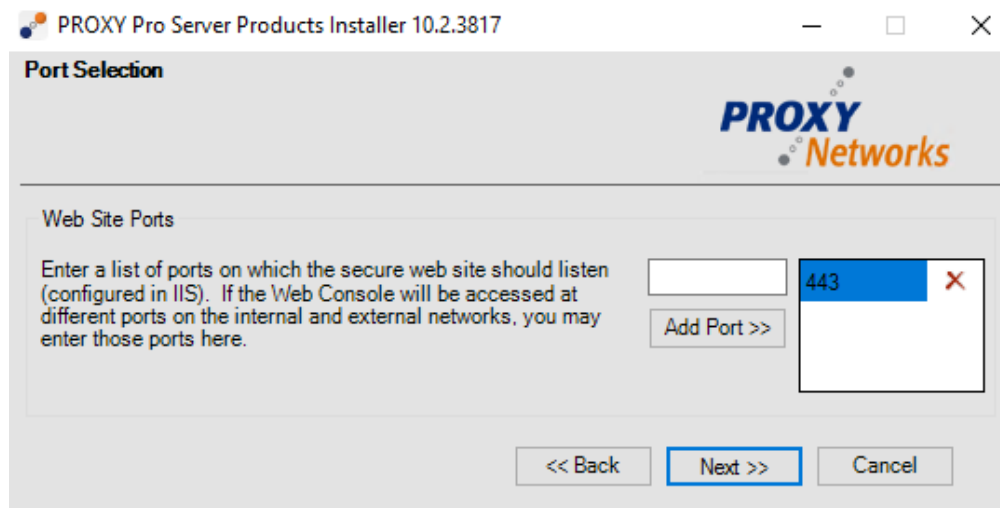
PROXY Pro Server Products Installer 10.2.3817

Port Selection

PROXY Networks

Web Site Ports

Enter a list of ports on which the secure web site should listen (configured in IIS). If the Web Console will be accessed at different ports on the internal and external networks, you may enter those ports here.

Add Port >>

443

<< Back

Next >>

Cancel